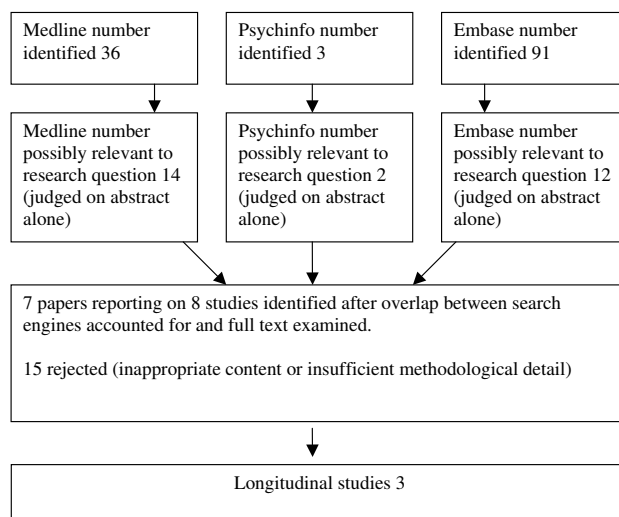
Medline number identified 36

Psychinfo number identified 3

Embase number identified 91

Medline number possibly relevant to research question 14 (judged on abstract alone)

Psychinfo number possibly relevant to research question 2 (judged on abstract alone)

Embase number possibly relevant to research question 12 (judged on abstract alone)

7 papers reporting on 8 studies identified after overlap between search engines accounted for and full text examined.

15 rejected (inappropriate content or insufficient methodological detail)

Longitudinal studies 3